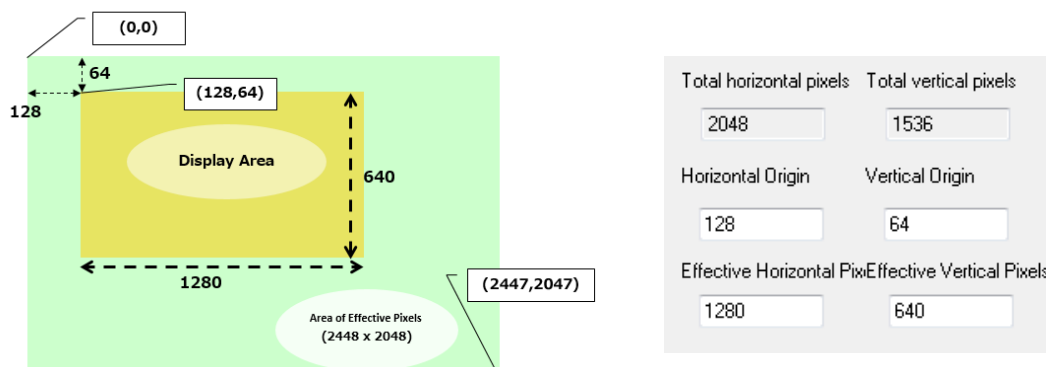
(0,0)

64

128

(128,64)

Display Area

640

1280

(2447,2047)

Area of Effective Pixels
(2448 x 2048)

Total horizontal pixels
2048

Total vertical pixels
1536

Horizontal Origin
128

Vertical Origin
64

Effective Horizontal Pix
1280

Effective Vertical Pixels
640